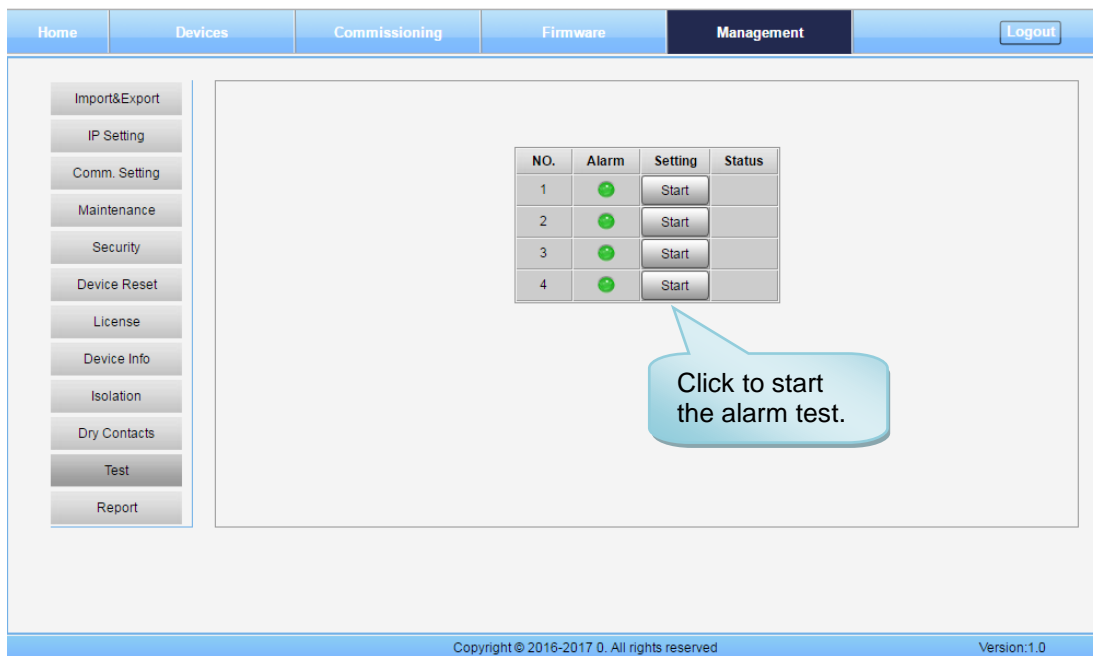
Home Devices Commissioning Firmware Management Logout

Import&Export
IP Setting
Comm. Setting
Maintenance
Security
Device Reset
License
Device Info
Isolation
Dry Contacts
Test
Report

| NO. | Alarm | Setting | Status |
|---|---|---|---|
| 1 | | Start | |
| 2 | | Start | |
| 3 | | Start | |
| 4 | | Start | |

Click to start the alarm test.

Copyright © 2016-2017 0. All rights reserved

Version:1.0